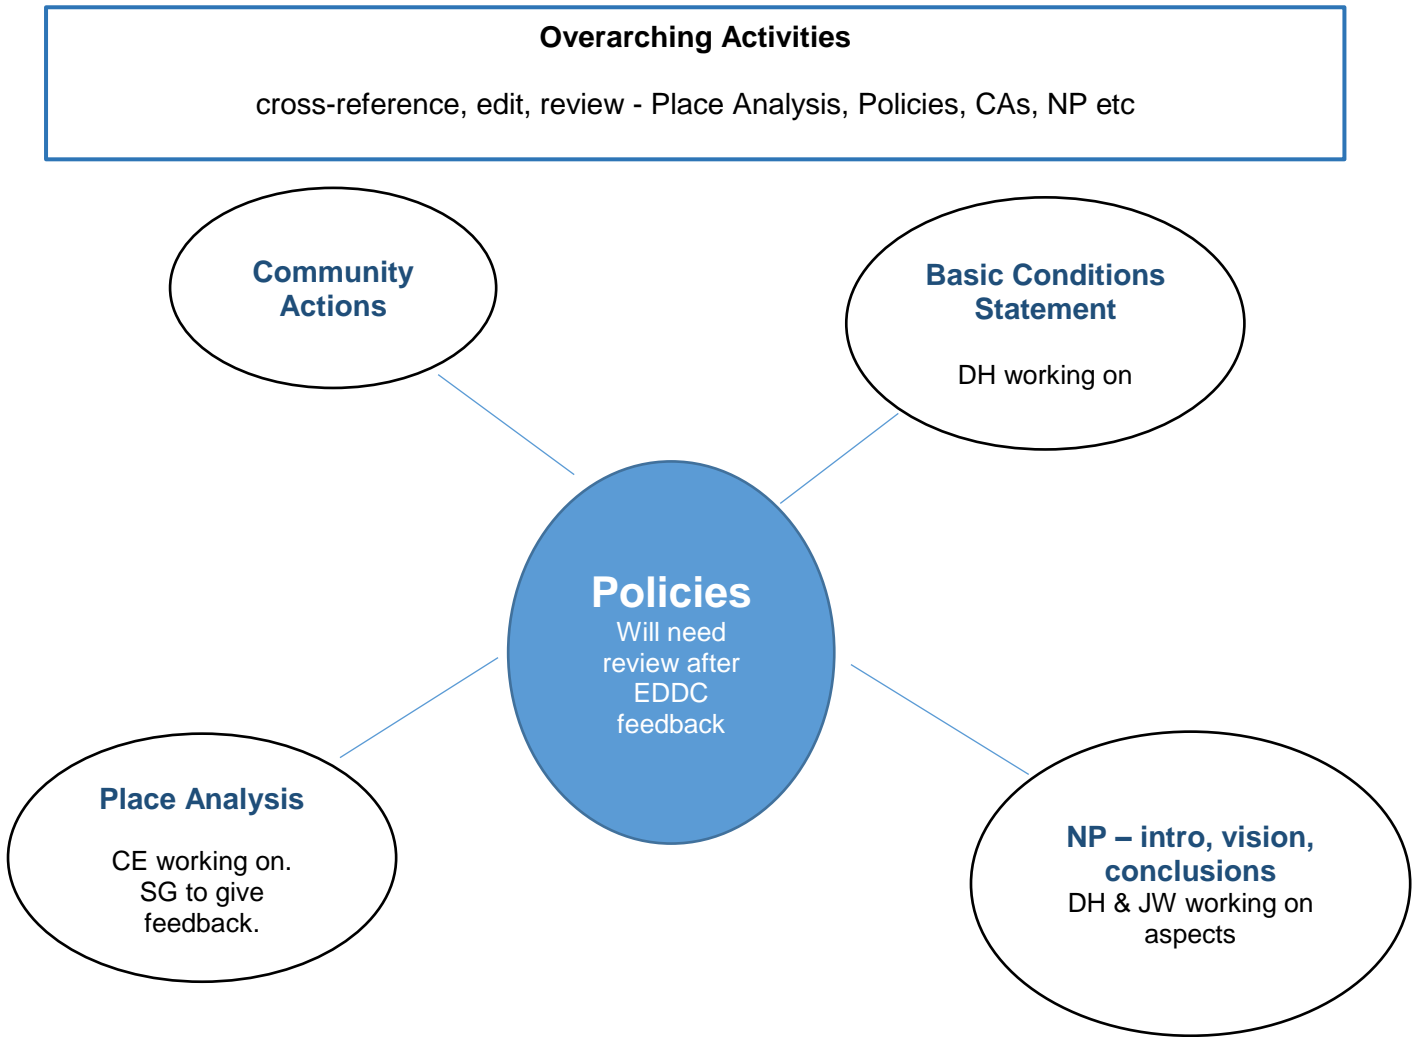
Overarching Activities

cross-reference, edit, review - Place Analysis, Policies, CAs, NP etc

Community Actions

Basic Conditions Statement

DH working on

Policies
Will need review after EDDC feedback

Place Analysis

CE working on. SG to give feedback.

NP – intro, vision, conclusions
DH & JW working on aspects